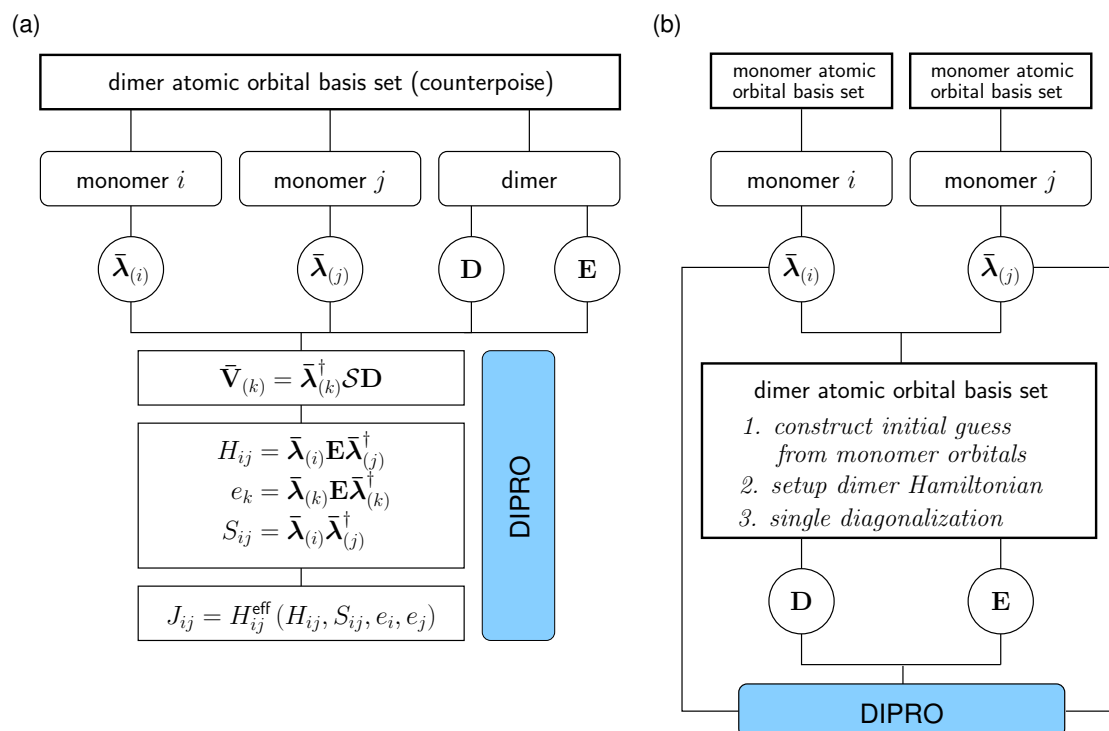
(a)

dimer atomic orbital basis set (counterpoise)

monomer $i$

monomer $j$

dimer

$\bar{\boldsymbol{\lambda}}_{(i)}$

$\bar{\boldsymbol{\lambda}}_{(j)}$

$\mathbf{D}$

$\mathbf{E}$

$\bar{\mathbf{V}}_{(k)} = \bar{\boldsymbol{\lambda}}_{(k)}^{\dagger} \mathcal{S} \mathbf{D}$

$H_{ij} = \bar{\boldsymbol{\lambda}}_{(i)} \mathbf{E} \bar{\boldsymbol{\lambda}}_{(j)}^{\dagger}$
$e_k = \bar{\boldsymbol{\lambda}}_{(k)} \mathbf{E} \bar{\boldsymbol{\lambda}}_{(k)}^{\dagger}$
$S_{ij} = \bar{\boldsymbol{\lambda}}_{(i)} \bar{\boldsymbol{\lambda}}_{(j)}^{\dagger}$

$J_{ij} = H_{ij}^{\text{eff}} \left( H_{ij}, S_{ij}, e_i, e_j \right)$

DIPRO

(b)

monomer atomic orbital basis set

monomer atomic orbital basis set

monomer $i$

monomer $j$

$\bar{\boldsymbol{\lambda}}_{(i)}$

$\bar{\boldsymbol{\lambda}}_{(j)}$

dimer atomic orbital basis set
1. construct initial guess from monomer orbitals
2. setup dimer Hamiltonian
3. single diagonalization

$\mathbf{D}$

$\mathbf{E}$

DIPRO